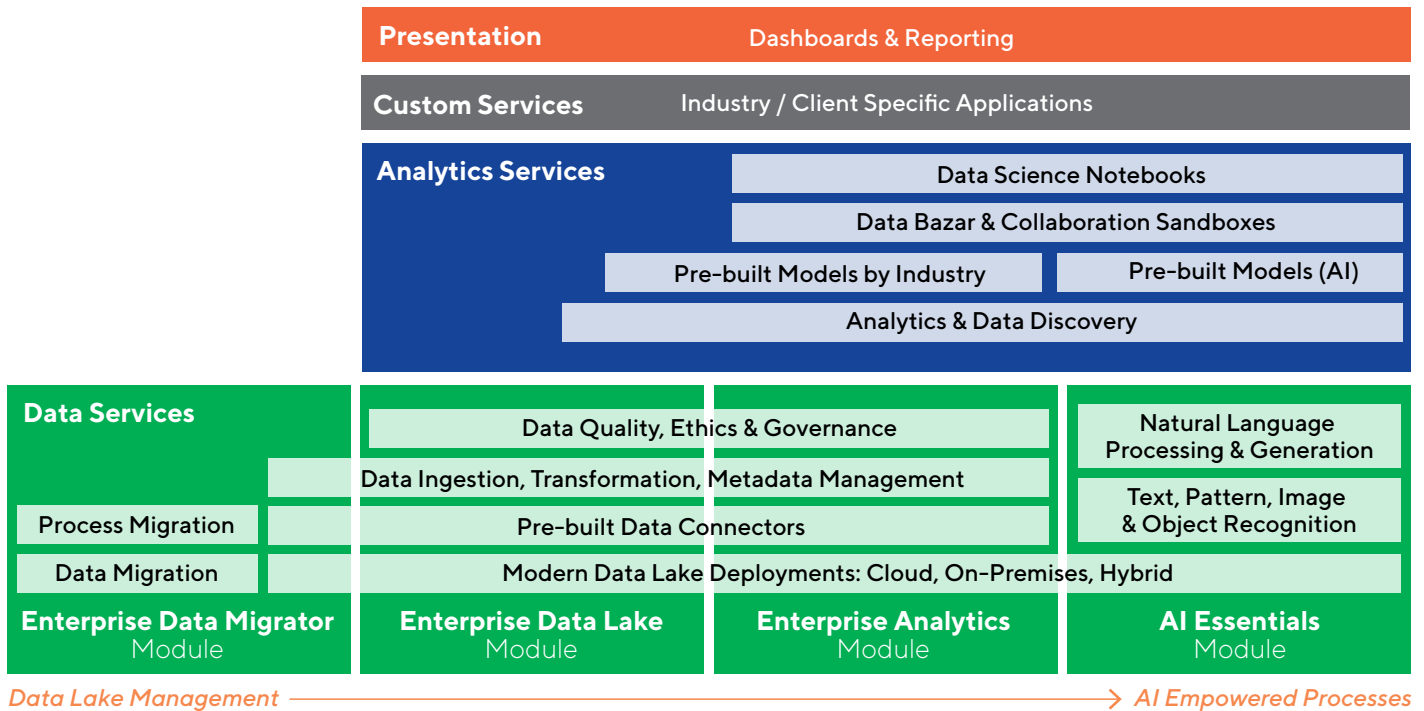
Presentation
Dashboards & Reporting

Custom Services
Industry / Client Specific Applications

Analytics Services
Data Science Notebooks
Data Bazar & Collaboration Sandboxes
Pre-built Models by Industry
Pre-built Models (AI)
Analytics & Data Discovery

Data Services
Data Quality, Ethics & Governance
Natural Language Processing & Generation
Data Ingestion, Transformation, Metadata Management
Text, Pattern, Image & Object Recognition
Process Migration
Pre-built Data Connectors
Data Migration
Modern Data Lake Deployments: Cloud, On-Premises, Hybrid

Enterprise Data Migrator Module
Enterprise Data Lake Module
Enterprise Analytics Module
AI Essentials Module

Data Lake Management
AI Empowered Processes